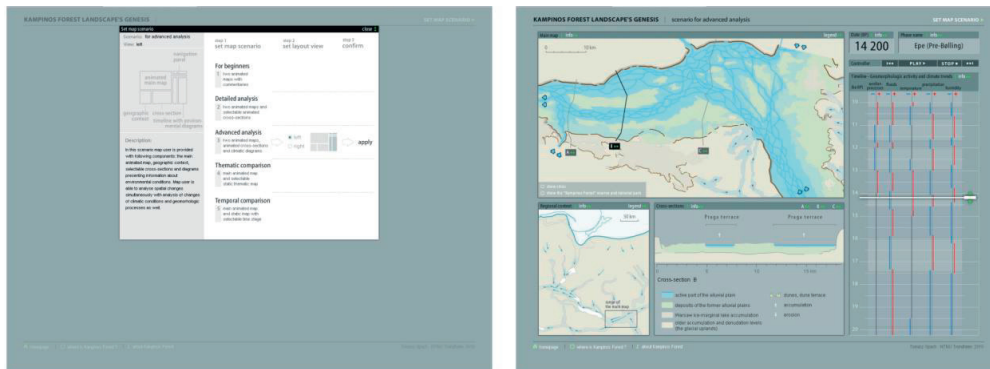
KAMPINOS FOREST LANDSCAPE'S GENESIS

SET MAP SCENARIO

Set map scenario close

scenario: for advanced analysis
lines: set

navigation panel

animated main map

geographic context

cross section

complex with pictures, related diagrams

Description

In this scenario map user is provided with following components: the main animated map, geographic context, selectable cross-sections and diagrams presenting information about environmental conditions. Map user is able to analyse spatial changes simultaneously with analysis of changes of climatic conditions and geomorphologic processes as well.

step 1
set map scenario

step 2
set layout view

step 3
confirm

For beginners
1 two animated maps with commentaries

Detailed analysis
2 four animated maps and selectable animated cross-sections

Advanced analysis
3 four animated maps, animated cross-sections and climatic diagrams

left
right

apply

Thematic comparison
4 main animated map and selectable static thematic map

Temporal comparison
5 main animated map and static map with selectable time stage

KAMPINOS FOREST LANDSCAPE'S GENESIS | scenario for advanced analysis

SET MAP SCENARIO

Main map info
legend

0 10 km

Date (BP) info
14 200

Phase name info
Epe (Pre-Bølling)

Controller
PLAY STOP

Timeline - Geomorphologic activity and climate trends info

Regional context info
legend

Cross sections info

Praga terrace
Praga terrace

0 5 10 15 km

Cross-section: B

active part of the alluvial plain
deposits of the former alluvial plains
Warsaw ice-marginal-lake accumulation
older accumulation and denudation levels (the glacial uplands)
dunes, dune terrace
accumulation
erosion

Homepage
where is Kampinos Forest?
about Kampinos Forest